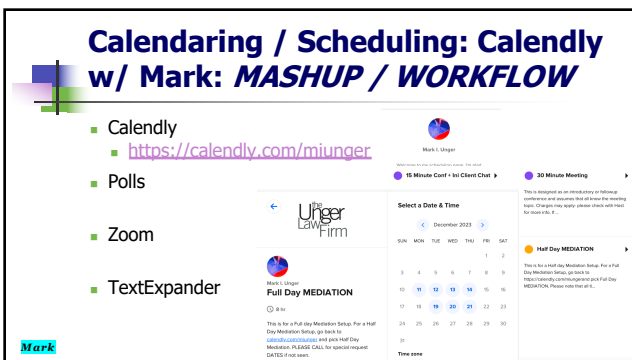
Calendaring / Scheduling: Calendly w/ Mark: *MASHUP / WORKFLOW*

Calendly

https://calendly.com/miunger

Polls

Zoom

TextExpander

Mark

Mark I. Unger

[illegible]

15 Minute Conf + Ini Client Chat

30 Minute Meeting

This is designed as an introductory or followup conference and assumes that all know the meeting topic. Charges may apply; please check with Host for more info. If ...

Half Day MEDIATION

This is for a Half Day Mediation Setup. For a Full Day Mediation Setup, go back to: https://calendly.com/miunger and pick Full Day MEDIATION. Please note that all it...

the Unger Law Firm

Mark I. Unger

Full Day MEDIATION

8 hr

This is for a Full Day Mediation Setup. For a Half Day Mediation Setup, go back to calendly.com/miunger and pick Half Day Mediation. PLEASE CALL for special request DATES if not seen.

Select a Date & Time

December 2023

| SUN | MON | TUE | WED | THU | FRI | SAT |
|---|---|---|---|---|---|---|
| | | | | | 1 | 2 |
| 3 | 4 | 5 | 6 | 7 | 8 | 9 |
| 10 | 11 | 12 | 13 | 14 | 15 | 16 |
| 17 | 18 | 19 | 20 | 21 | 22 | 23 |
| 24 | 25 | 26 | 27 | 28 | 29 | 30 |
| 31 | | | | | | |

Time zone